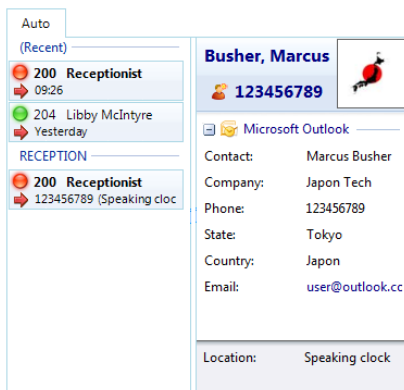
Auto

(Recent)

200 Receptionist
09:26

204 Libby McIntyre
Yesterday

RECEPTION

200 Receptionist
123456789 (Speaking cloc

Busher, Marcus

123456789

Microsoft Outlook

| Contact: | Marcus Busher |
|---|---|
| Company: | Japon Tech |
| Phone: | 123456789 |
| State: | Tokyo |
| Country: | Japon |
| Email: | user@outlook.cc |

Location: Speaking clock